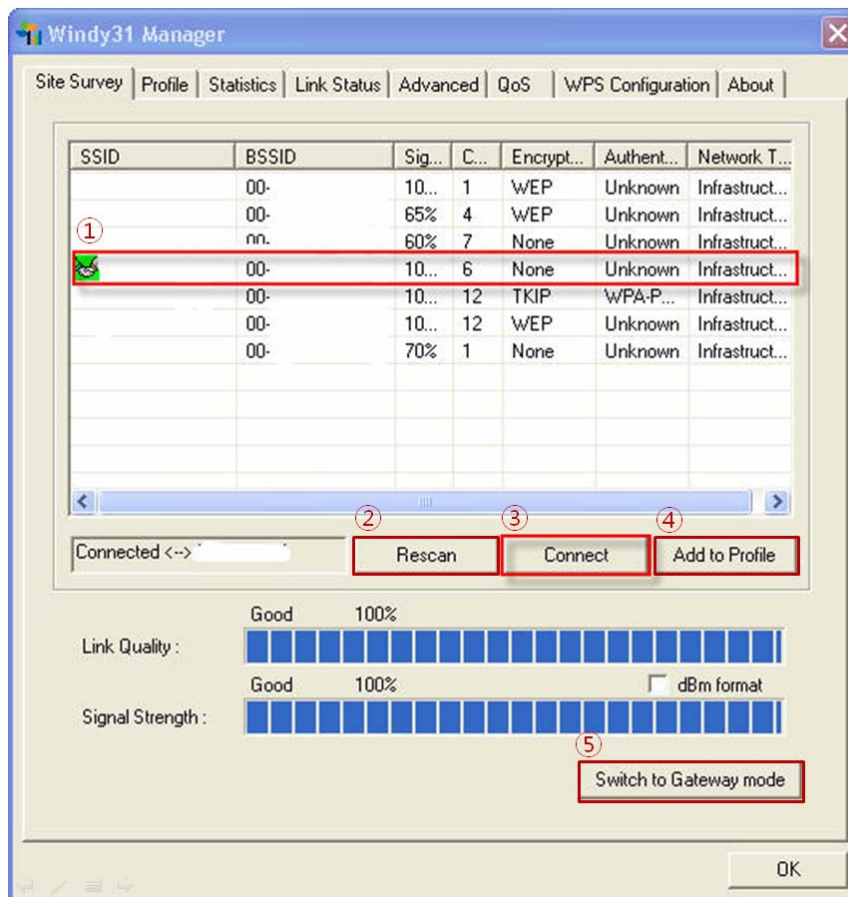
Windy31 Manager

Site Survey | Profile | Statistics | Link Status | Advanced | QoS | WPS Configuration | About

| SSID | BSSID | Sig... | C... | Encrypt... | Authent... | Network T... |
|---|---|---|---|---|---|---|
| | 00- | 10... | 1 | WEP | Unknown | Infrastruct... |
| | 00- | 65% | 4 | WEP | Unknown | Infrastruct... |
| | 00- | 60% | 7 | None | Unknown | Infrastruct... |
| | 00- | 10... | 6 | None | Unknown | Infrastruct... |
| | 00- | 10... | 12 | TKIP | WPA-P... | Infrastruct... |
| | 00- | 10... | 12 | WEP | Unknown | Infrastruct... |
| | 00- | 70% | 1 | None | Unknown | Infrastruct... |

①
②
③
④

Connected <-->

Rescan

Connect

Add to Profile

Good 100%

Link Quality :

Good 100%

dBm format

Signal Strength :

⑤

Switch to Gateway mode

OK